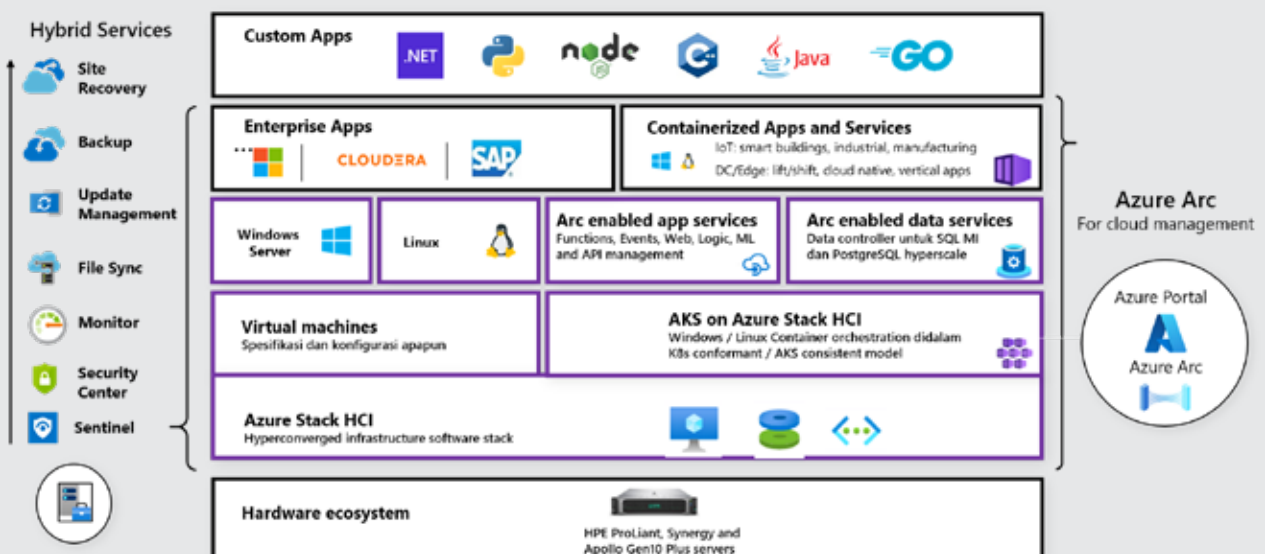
Hybrid Services

Site Recovery

Backup

Update Management

File Sync

Monitor

Security Center

Sentinel

Custom Apps

.NET

node

Java

GO

Enterprise Apps

CLOUDERA

SAP

Containerized Apps and Services

IoT: smart buildings, industrial, manufacturing

DC/Edge: lift/shift, cloud native, vertical apps

Windows Server

Linux

Arc enabled app services

Functions, Events, Web, Logic, ML and API management

Arc enabled data services

Data controller untuk SQL MI dan PostgreSQL hyperscale

Virtual machines

Spesifikasi dan konfigurasi apapun

AKS on Azure Stack HCI

Windows / Linux Container orchestration didalam K8s conformant / AKS consistent model

Azure Stack HCI

Hyperconverged infrastructure software stack

Hardware ecosystem

HPE ProLiant, Synergy and Apollo Gen10 Plus servers

Azure Arc

For cloud management

Azure Portal

Azure Arc